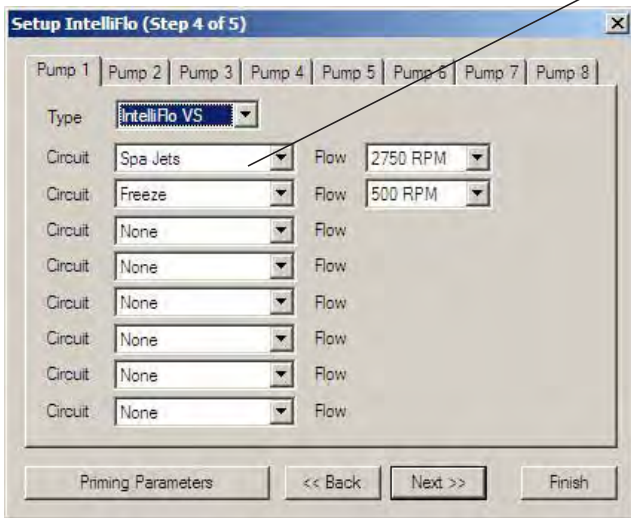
Setup IntelliFlo (Step 4 of 5)

Pump 1 | Pump 2 | Pump 3 | Pump 4 | Pump 5 | Pump 6 | Pump 7 | Pump 8

Type IntelliFlo VS

Circuit Spa Jets Flow 2750 RPM
Circuit Freeze Flow 500 RPM
Circuit None Flow
Circuit None Flow
Circuit None Flow
Circuit None Flow
Circuit None Flow
Circuit None Flow

Priming Parameters | << Back | Next >> | Finish